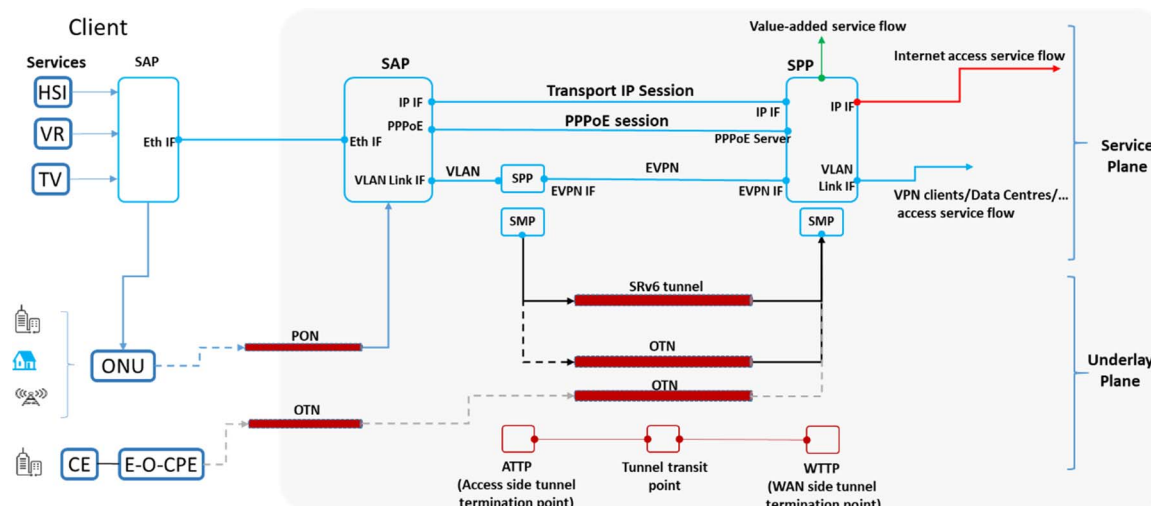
Client

Services

SAP

HSI

VR

TV

Eth IF

SAP

IP IF

PPPoE

Eth IF

VLAN Link IF

Transport IP Session

PPPoE session

VLAN

SPP

EVPN IF

EVPN

Value-added service flow

SPP

IP IF

PPPoE Server

EVPN IF

IP IF

VLAN Link IF

Internet access service flow

VPN clients/Data Centres/... access service flow

Service Plane

SMP

SMP

SRv6 tunnel

OTN

OTN

PON

ONU

OTN

CE

E-O-CPE

Underlay Plane

ATTP (Access side tunnel termination point)

Tunnel transit point

WTTP (WAN side tunnel termination point)